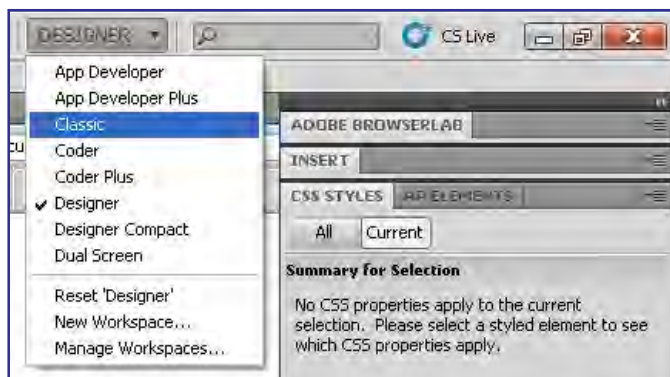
DESIGNER ▾

CS Live

App Developer
App Developer Plus
Classic
Coder
Coder Plus
✔ Designer
Designer Compact
Dual Screen

Reset 'Designer'
New Workspace...
Manage Workspaces...

cu

ADOBE BROWSERLAB

INSERT

CSS STYLES | AP ELEMENTS

All | Current

Summary for Selection

No CSS properties apply to the current selection. Please select a styled element to see which CSS properties apply.